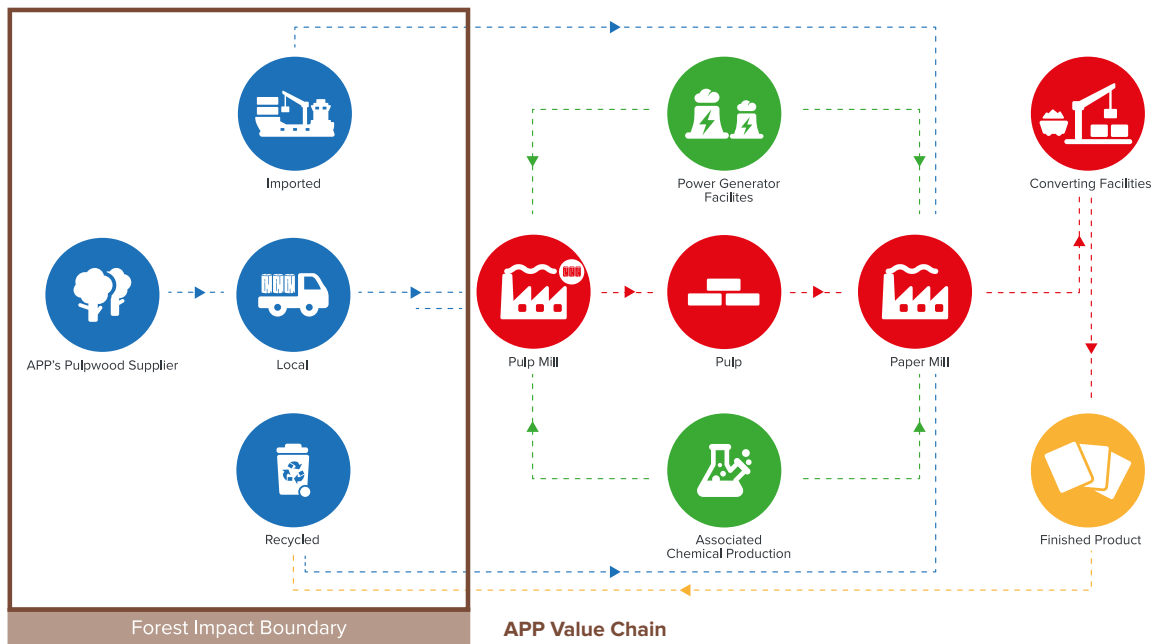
Imported

Power Generator Facilites

Converting Facilities

APP's Pulpwood Supplier

Local

Pulp Mill

Pulp

Paper Mill

Recycled

Associated Chemical Production

Finished Product

Forest Impact Boundary

APP Value Chain